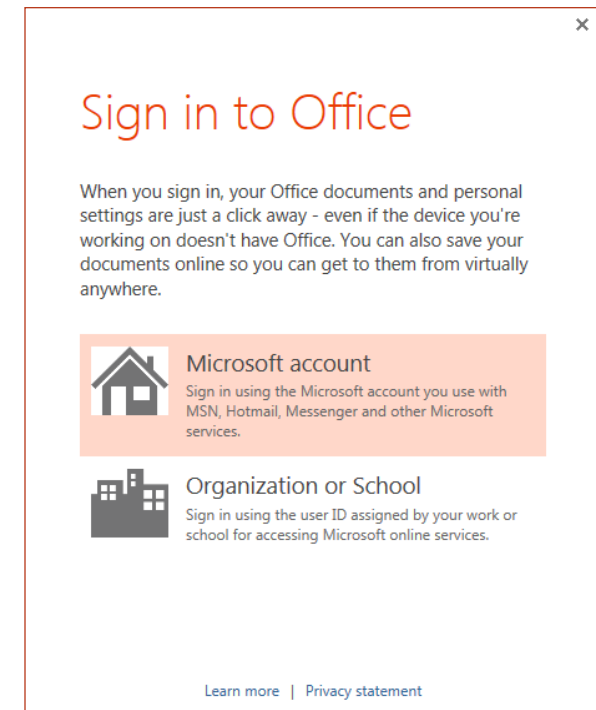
×

Sign in to Office

When you sign in, your Office documents and personal settings are just a click away - even if the device you're working on doesn't have Office. You can also save your documents online so you can get to them from virtually anywhere.

Microsoft account
Sign in using the Microsoft account you use with MSN, Hotmail, Messenger and other Microsoft services.

Organization or School
Sign in using the user ID assigned by your work or school for accessing Microsoft online services.

Learn more | Privacy statement